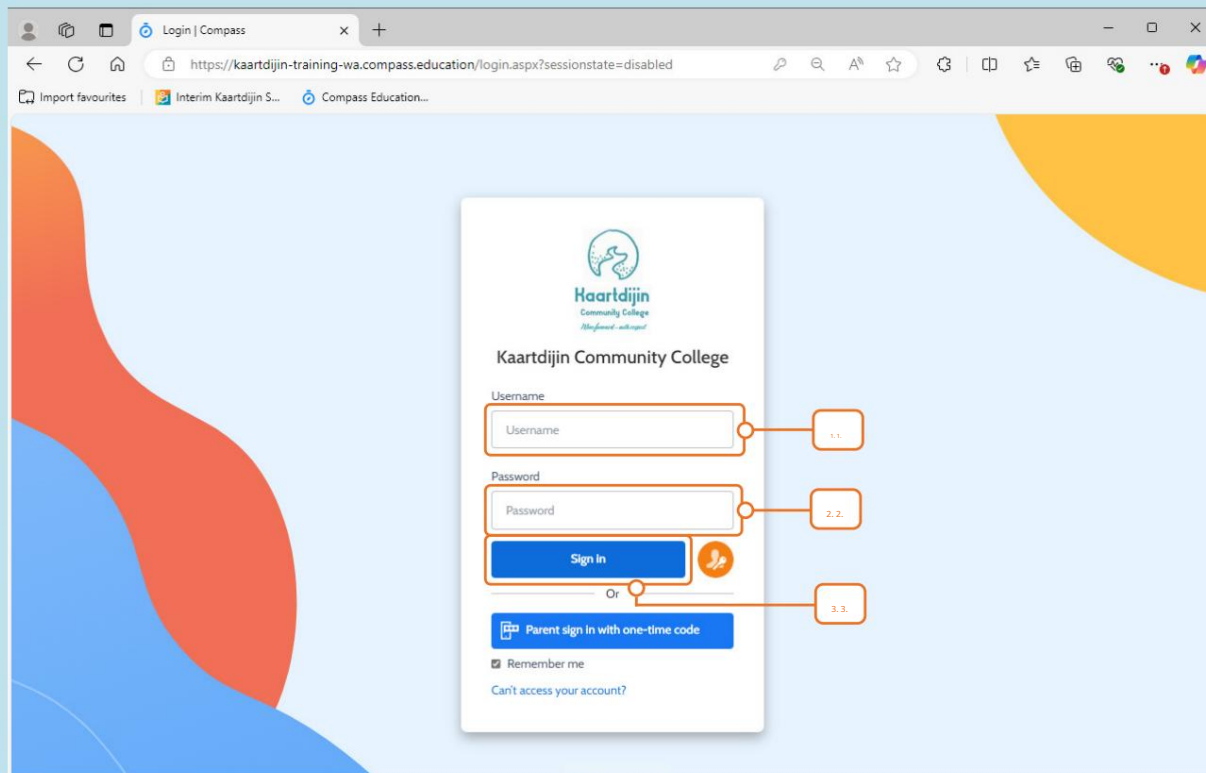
Login | Compass

https://kaartdijin-training-wa.compass.education/login.aspx?sessionstate=disabled

Import favourites | Interim Kaartdijin S... Compass Education...

Kaartdijin
Community College
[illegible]

Kaartdijin Community College

Username
Username

1. 1.

Password
Password

2. 2.

Sign in

3. 3.

Or

Parent sign in with one-time code

Remember me

Can't access your account?